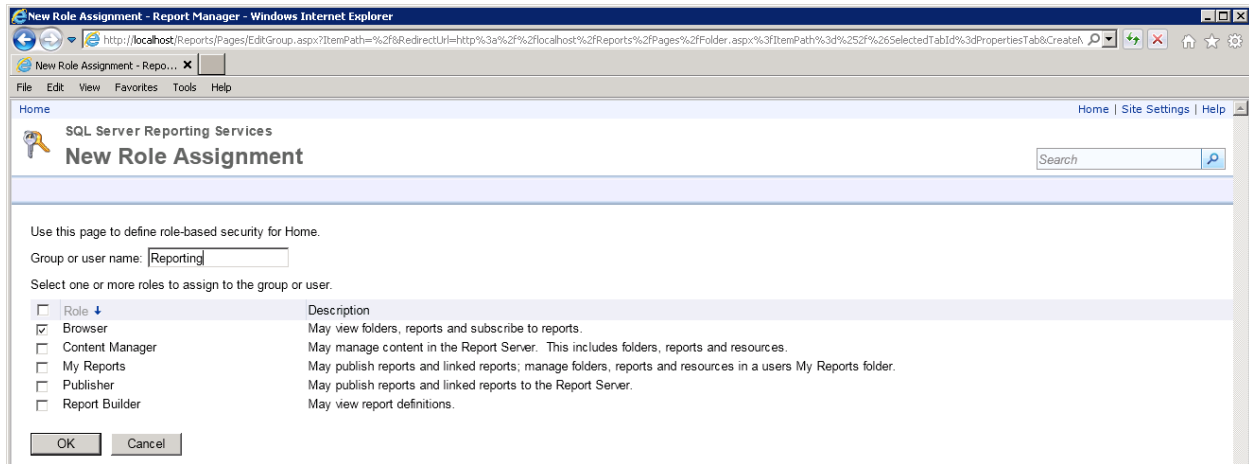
New Role Assignment - Report Manager - Windows Internet Explorer

http://localhost/Reports/Pages/EditGroup.aspx?ItemPath=%2f&RedirectUrl=http%3a%2f%2flocalhost%2fReports%2fPages%2fFolder.aspx%3fItemPath%3d%252f%26SelectedTabId%3dPropertiesTab&CreateN

New Role Assignment - Repo... ✕

File Edit View Favorites Tools Help

Home

Home | Site Settings | Help

SQL Server Reporting Services

New Role Assignment

Search

Use this page to define role-based security for Home.

Group or user name: Reporting

Select one or more roles to assign to the group or user.

| | Role ↓ | Description |
|---|---|---|
| ☑ | Browser | May view folders, reports and subscribe to reports. |
| ☐ | Content Manager | May manage content in the Report Server. This includes folders, reports and resources. |
| ☐ | My Reports | May publish reports and linked reports; manage folders, reports and resources in a users My Reports folder. |
| ☐ | Publisher | May publish reports and linked reports to the Report Server. |
| ☐ | Report Builder | May view report definitions. |

OK Cancel